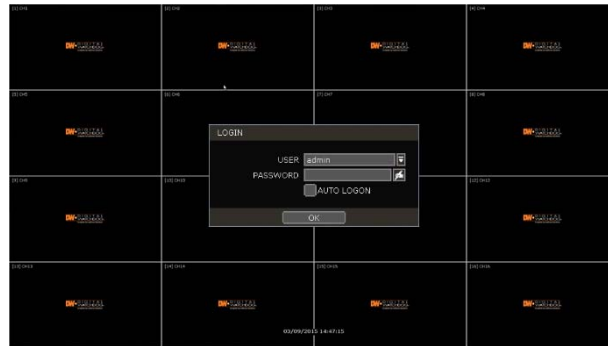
[1] CH1

DW DIGITAL

[2] CH2

DW DIGITAL

[3] CH3

DW DIGITAL

[4] CH4

DW DIGITAL

[5] CH5

DW DIGITAL

[6] CH6

[7] CH7

[8] CH8

DW DIGITAL

[9] CH9

DW DIGITAL

[10] CH10

[11] CH11

[12] CH12

DW DIGITAL

LOGIN

USER admin

PASSWORD

AUTO LOGON

OK

[13] CH13

DW DIGITAL

[14] CH14

DW DIGITAL

[15] CH15

DW DIGITAL

[16] CH16

DW DIGITAL

03/09/2015 14:47:15